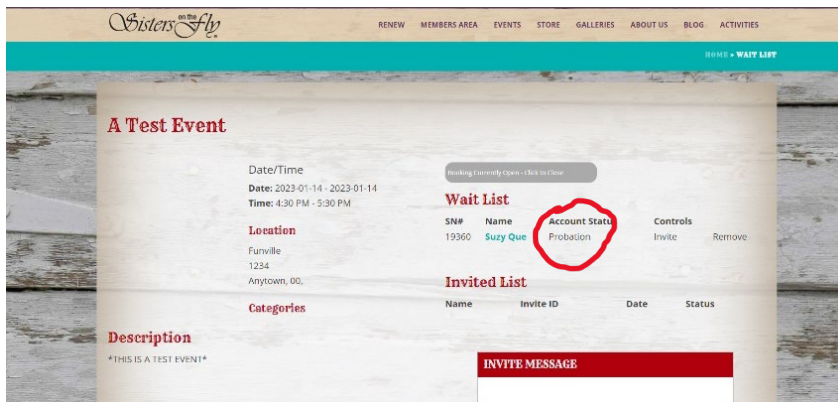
Sisters on the Fly

RENEW MEMBERS AREA EVENTS STORE GALLERIES ABOUT US BLOG ACTIVITIES

HOME » WAIT LIST

A Test Event

Date/Time
Date: 2023-01-14 - 2023-01-14
Time: 4:30 PM - 5:30 PM

Location
Funville
1234
Anytown, 00,

Categories

Booking Currently Open - Click to Close

Wait List

| SN# | Name | Account Statu | Controls | |
|---|---|---|---|---|
| 19360 | Suzy Que | Probation | Invite | Remove |

Invited List

| Name | Invite ID | Date | Status |
|---|---|---|---|

Description
*THIS IS A TEST EVENT*

INVITE MESSAGE